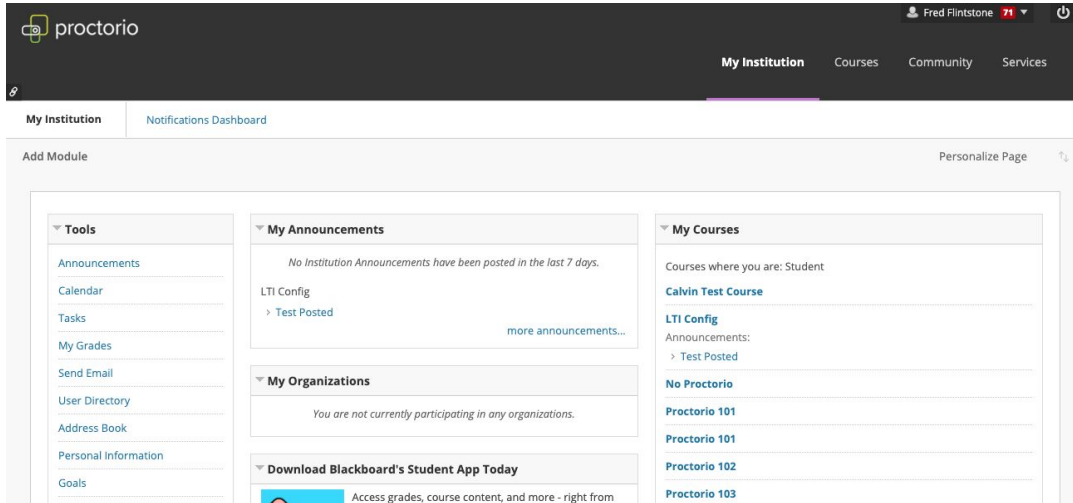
proctorio

Fred Flintstone 71

My Institution Courses Community Services

My Institution Notifications Dashboard

Add Module

Personalize Page

Tools

Announcements
Calendar
Tasks
My Grades
Send Email
User Directory
Address Book
Personal Information
Goals

My Announcements

No Institution Announcements have been posted in the last 7 days.

LTI Config
› Test Posted

more announcements...

My Organizations

You are not currently participating in any organizations.

Download Blackboard's Student App Today

Access grades, course content, and more - right from

My Courses

Courses where you are: Student

Calvin Test Course

LTI Config
Announcements:
› Test Posted

No Proctorio

Proctorio 101

Proctorio 101

Proctorio 102

Proctorio 103